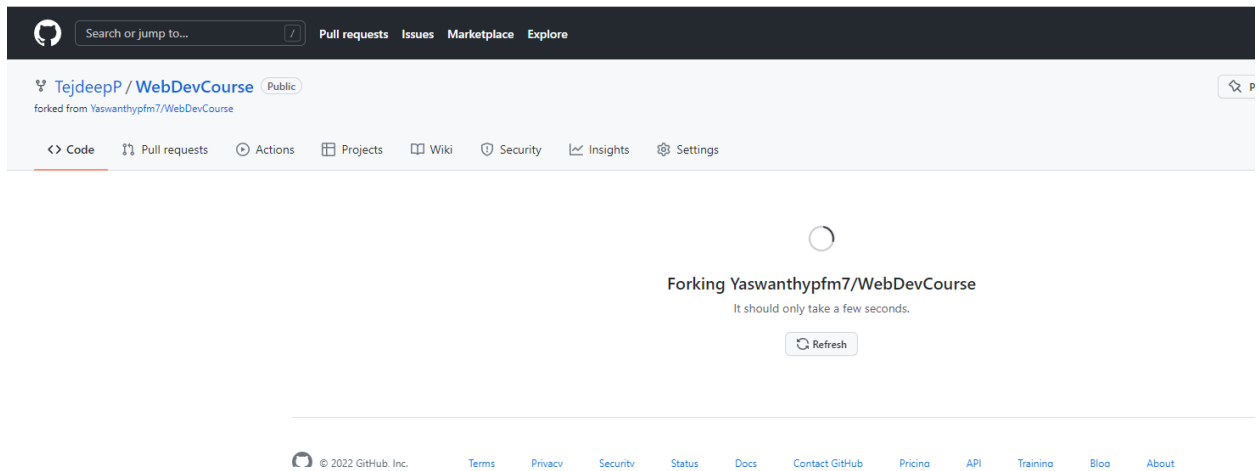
Search or jump to... /
Pull requests Issues Marketplace Explore

TejdeepP / WebDevCourse Public
forked from Yaswanthypfm7/WebDevCourse

P

<> Code Pull requests Actions Projects Wiki Security Insights Settings

Forking Yaswanthypfm7/WebDevCourse
It should only take a few seconds.
Refresh

© 2022 GitHub, Inc. Terms Privacy Security Status Docs Contact GitHub Pricing API Training Blog About